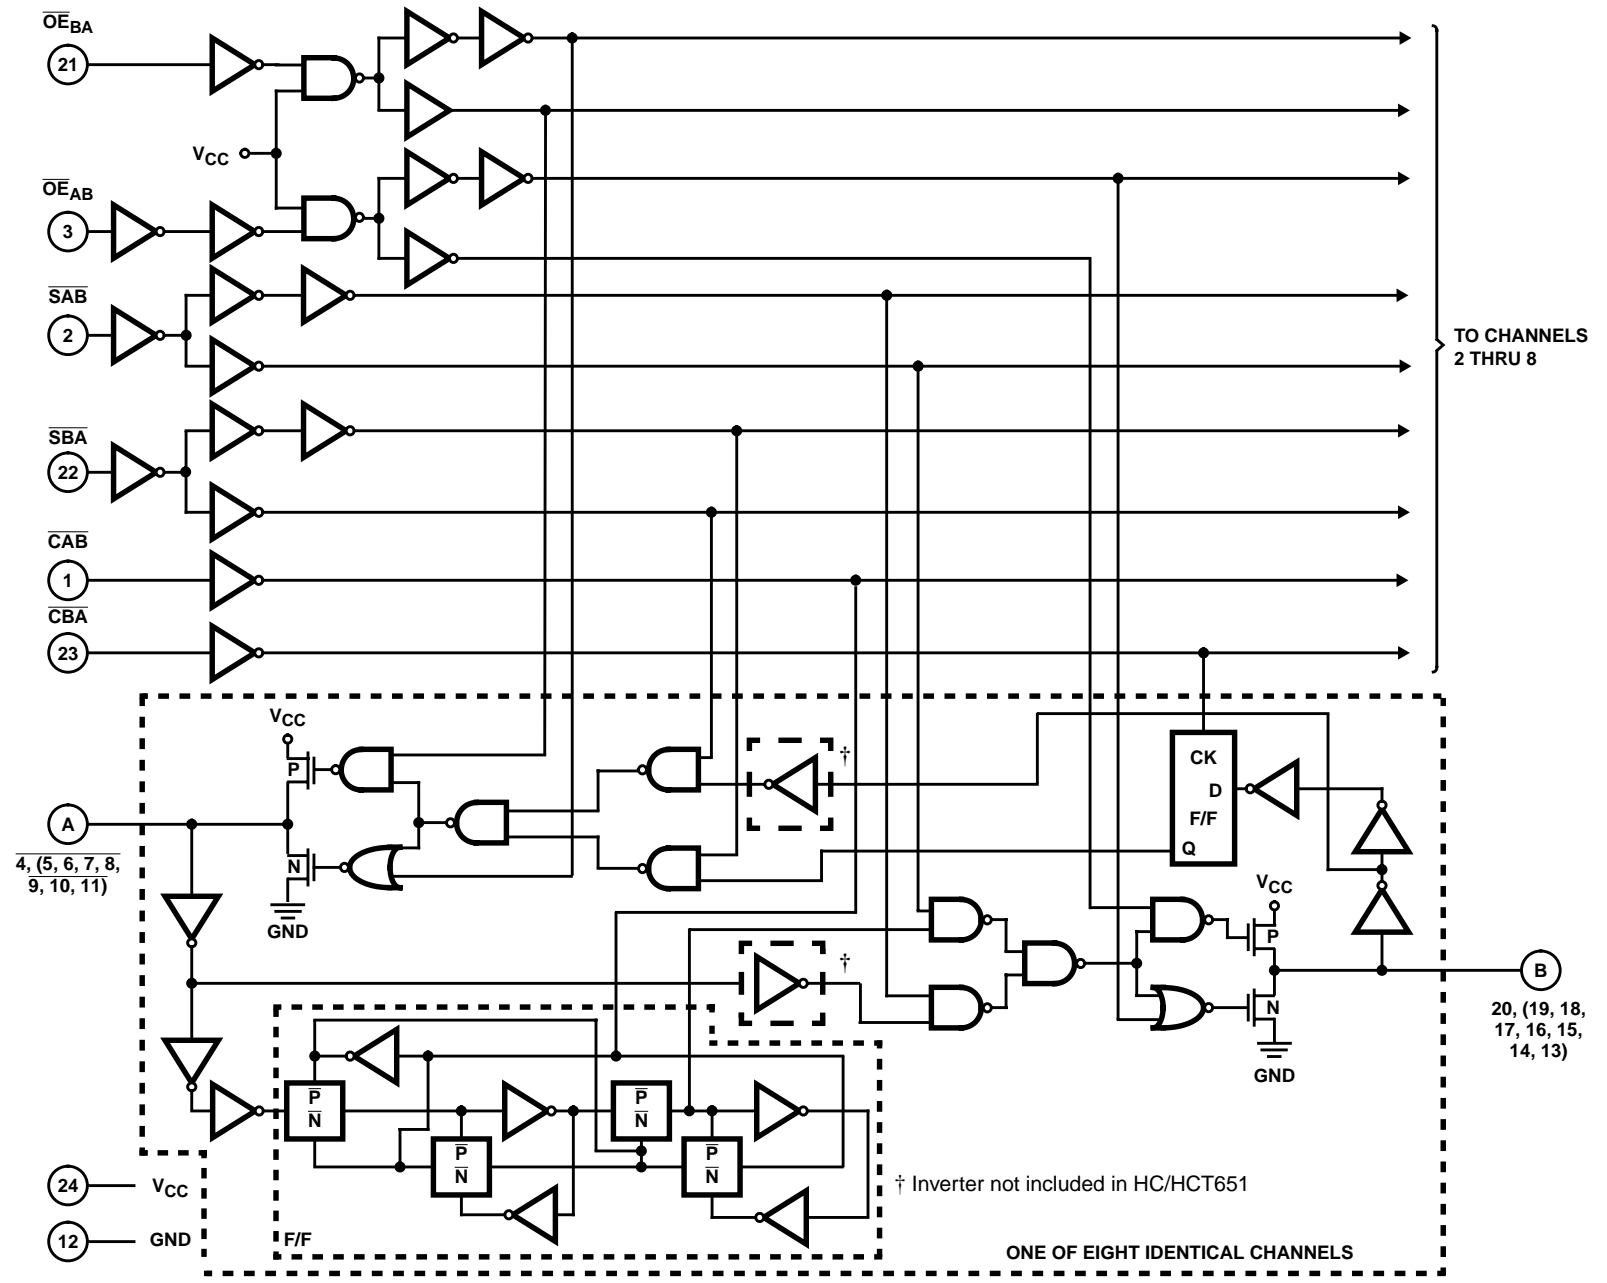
$\overline{OE}_{BA}$

21

$V_{CC}$

$\overline{OE}_{AB}$

3

$\overline{SAB}$

2

$\overline{SBA}$

22

$\overline{CAB}$

1

$\overline{CBA}$

23

TO CHANNELS 2 THRU 8

$V_{CC}$

P

N

GND

A

4, (5, 6, 7, 8, 9, 10, 11)

†

†

CK

D

F/F

Q

$V_{CC}$

P

N

GND

B

20, (19, 18, 17, 16, 15, 14, 13)

$\overline{P}$
$\overline{N}$

$\overline{P}$
$\overline{N}$

$\overline{P}$
$\overline{N}$

$\overline{P}$
$\overline{N}$

24 $V_{CC}$

12 GND

F/F

† Inverter not included in HC/HCT651

ONE OF EIGHT IDENTICAL CHANNELS